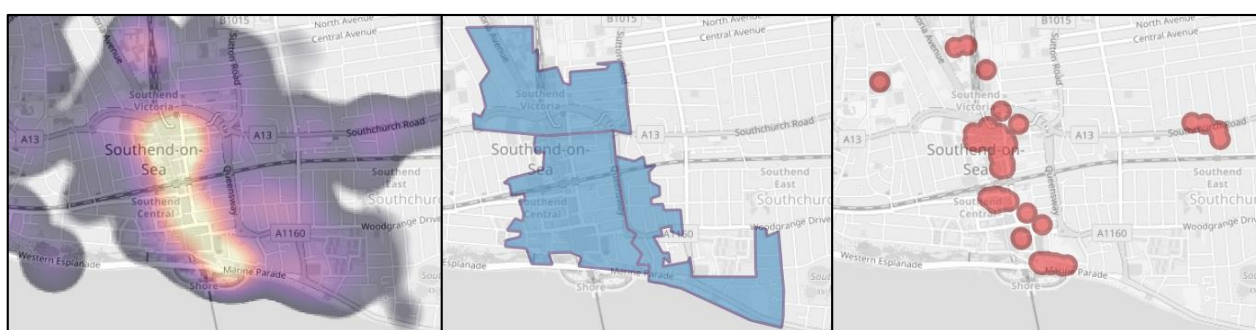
B1015
North Avenue
Central Avenue
Sutton Road
Avenue
Southend
Victoria
A13
A13
Southchurch Road
Southend-on-Sea
Queensway
Southend
East
Southchurch
Southend
Central
A1160
Woodgrange Drive
Western Esplanade
Marine Parade
Shore

B1015
North Avenue
Central Avenue
Sutton Road
Southend
Victoria
A13
Southchurch Road
Southend-on-Sea
Southend
East
Southchurch
Southend
Central
A1160
Woodgrange Drive
Esplanade
Marine Parade
Shore

B1015
North Avenue
Central Avenue
Sutton Road
Southend
Victoria
A13
A13
Southchurch Road
Southend-on-Sea
Queensway
Southend
East
Southchurch
Southend
Central
A1160
Woodgrange Drive
Western Esplanade
Marine Parade
Shore